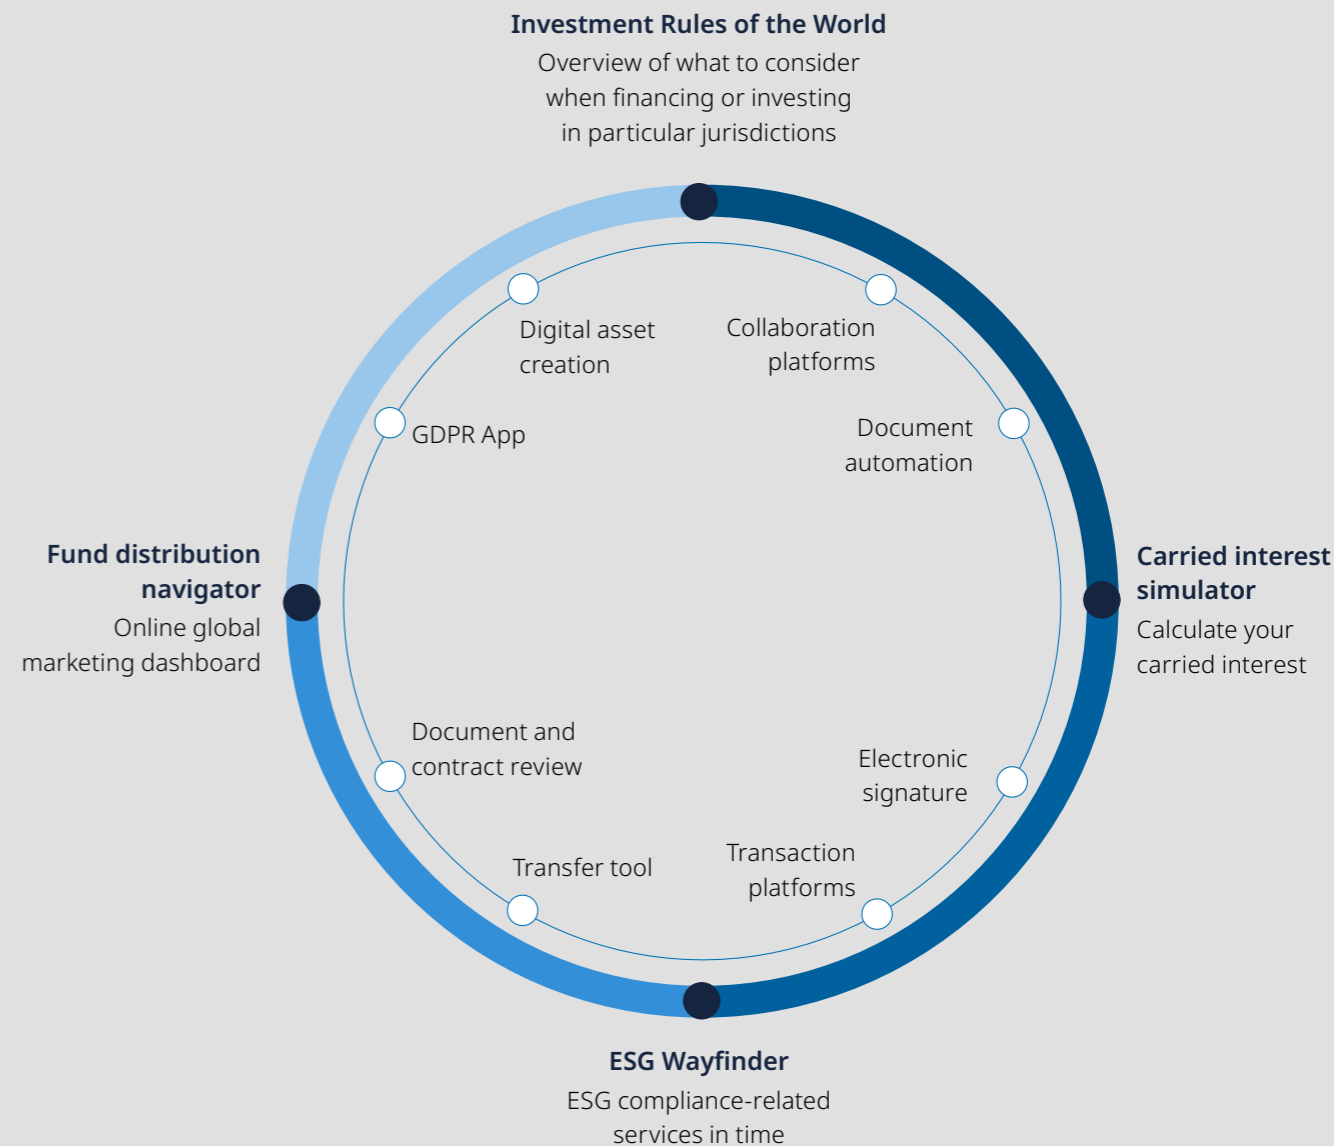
Investment Rules of the World
Overview of what to consider when financing or investing in particular jurisdictions

Digital asset creation

Collaboration platforms

GDPR App

Document automation

Fund distribution navigator
Online global marketing dashboard

Carried interest simulator
Calculate your carried interest

Document and contract review

Electronic signature

Transfer tool

Transaction platforms

ESG Wayfinder
ESG compliance-related services in time